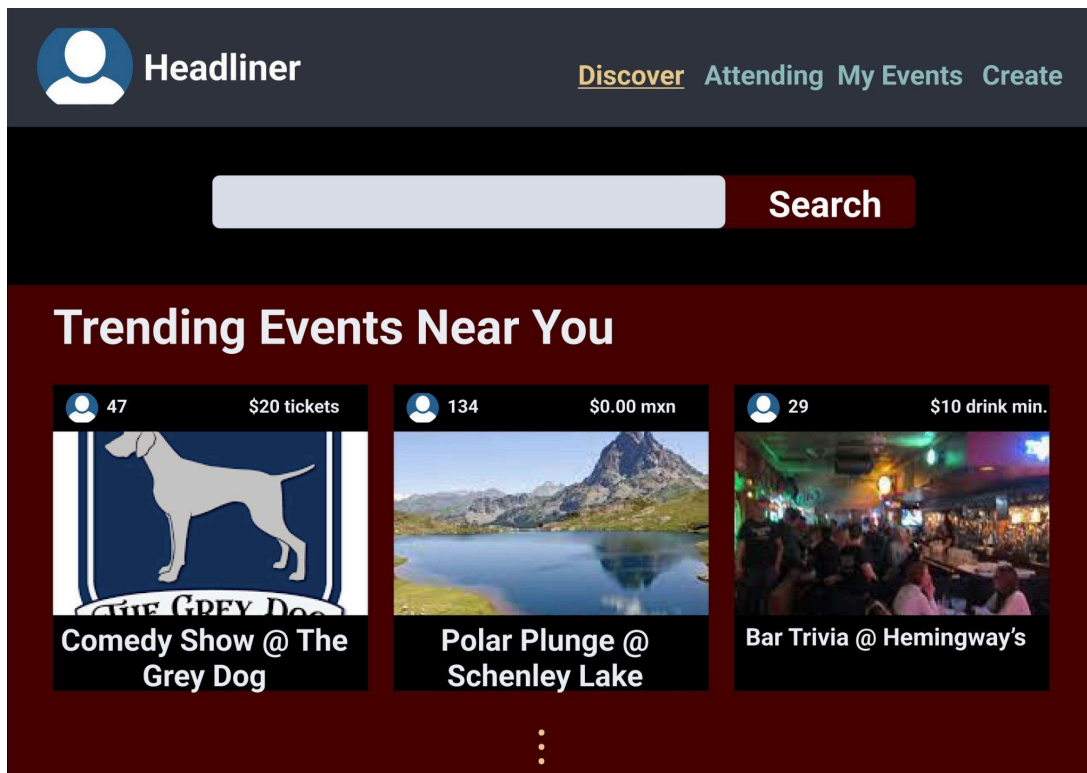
Headliner

Discover Attending My Events Create

Search

Trending Events Near You

47 $20 tickets

THE GREY DOG

Comedy Show @ The Grey Dog

134 $0.00 mxn

Polar Plunge @ Schenley Lake

29 $10 drink min.

Bar Trivia @ Hemingway's